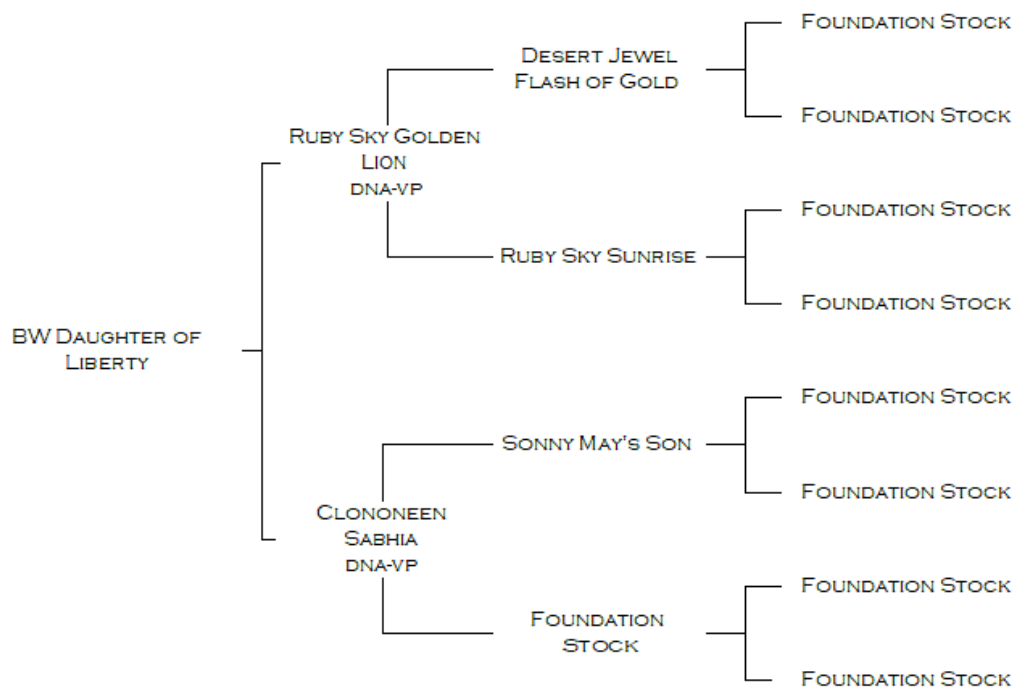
BW Daughter of Liberty

Ruby Sky Golden Lion
dna-vp

Desert Jewel Flash of Gold

Foundation Stock

Foundation Stock

Ruby Sky Sunrise

Foundation Stock

Foundation Stock

Clononeen Sabhia
dna-vp

Sonny May's Son

Foundation Stock

Foundation Stock

Foundation Stock

Foundation Stock

Foundation Stock